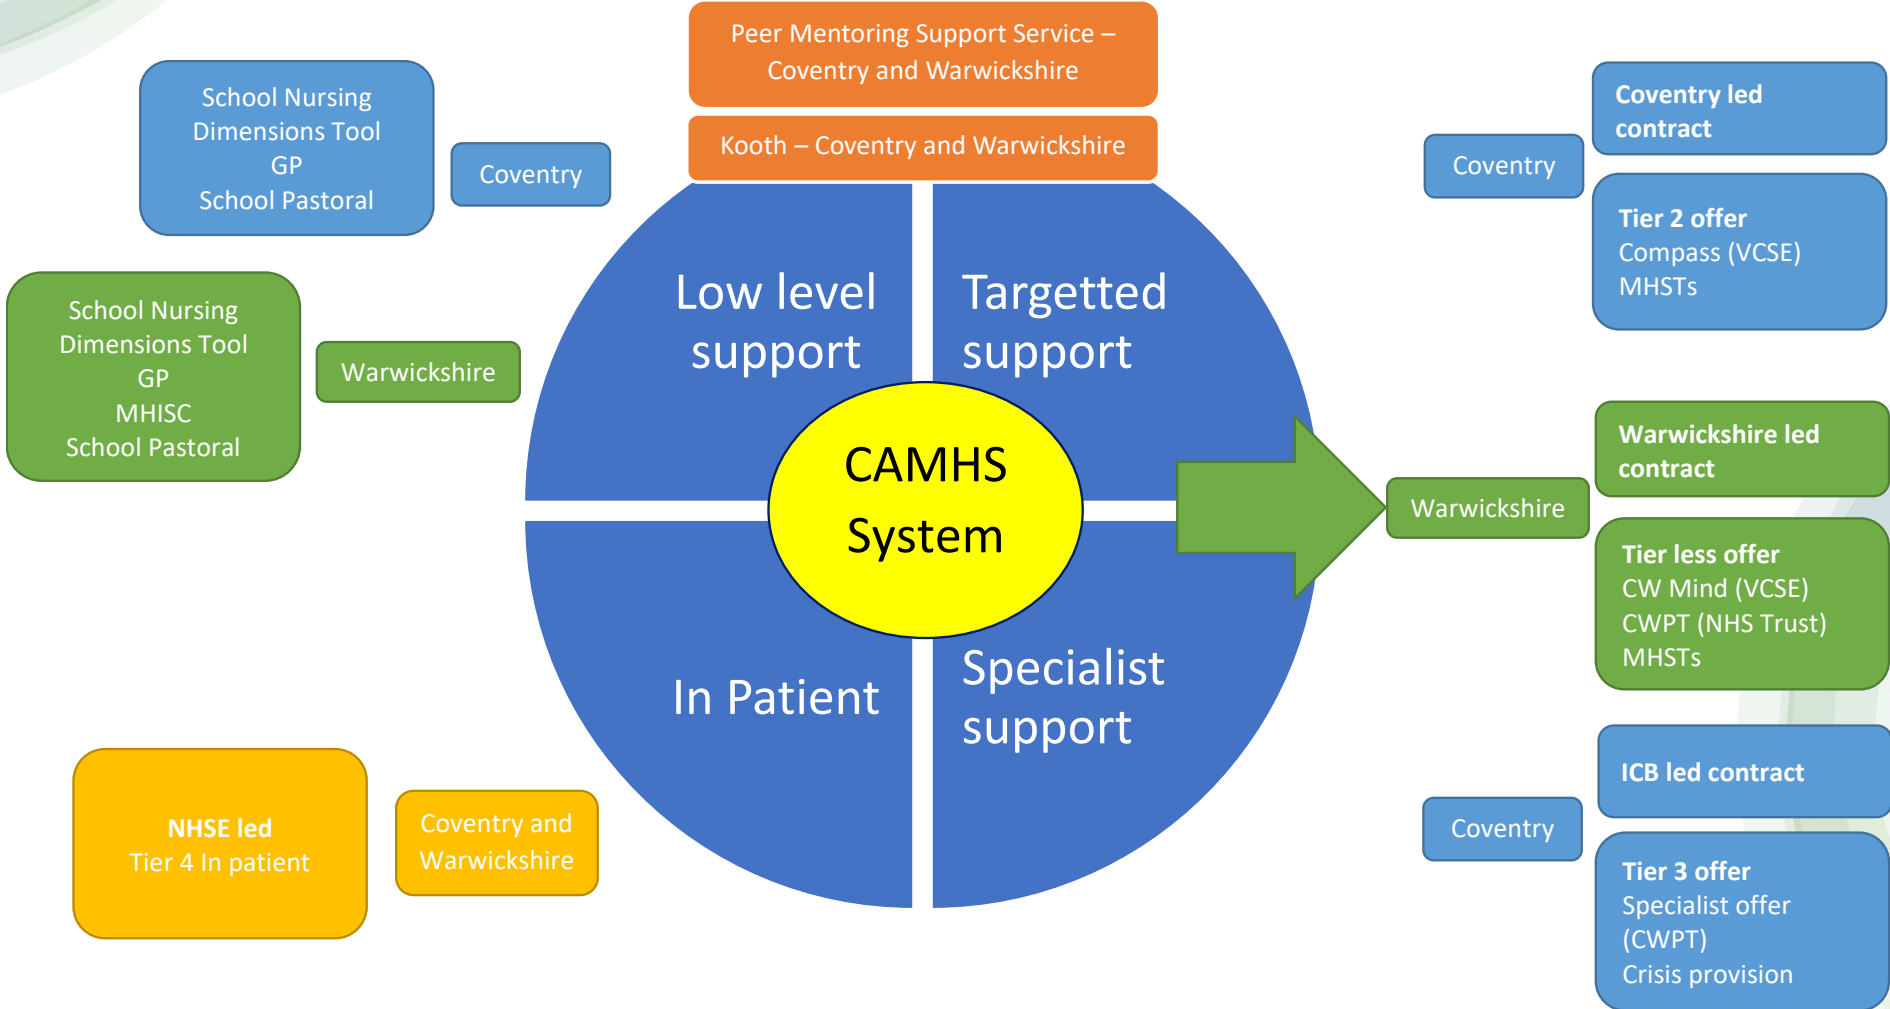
Peer Mentoring Support Service – Coventry and Warwickshire

Kooth – Coventry and Warwickshire

School Nursing
Dimensions Tool
GP
School Pastoral

Coventry

School Nursing
Dimensions Tool
GP
MHISC
School Pastoral

Warwickshire

Low level support

Targetted support

CAMHS System

In Patient

Specialist support

NHSE led
Tier 4 In patient

Coventry and Warwickshire

Coventry

Coventry led contract

Tier 2 offer
Compass (VCSE)
MHSTs

Warwickshire

Warwickshire led contract

Tier less offer
CW Mind (VCSE)
CWPT (NHS Trust)
MHSTs

Coventry

ICB led contract

Tier 3 offer
Specialist offer (CWPT)
Crisis provision